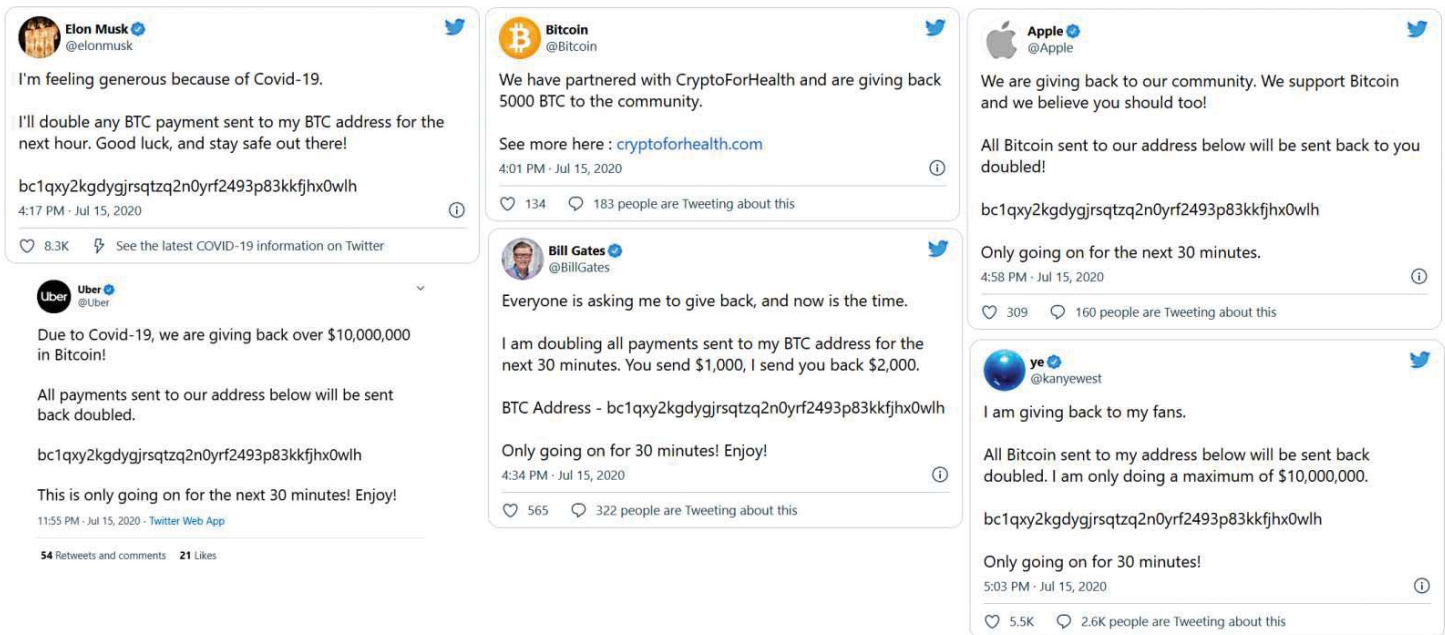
Elon Musk
@elonmusk

I'm feeling generous because of Covid-19.

I'll double any BTC payment sent to my BTC address for the next hour. Good luck, and stay safe out there!

bc1qxy2kgdygjrsqtzq2n0yrf2493p83kkfjhx0wlh

4:17 PM · Jul 15, 2020

8.3K See the latest COVID-19 information on Twitter

Uber
@Uber

Due to Covid-19, we are giving back over $10,000,000 in Bitcoin!

All payments sent to our address below will be sent back doubled.

bc1qxy2kgdygjrsqtzq2n0yrf2493p83kkfjhx0wlh

This is only going on for the next 30 minutes! Enjoy!

11:55 PM · Jul 15, 2020 · Twitter Web App

54 Retweets and comments 21 Likes

Bitcoin
@Bitcoin

We have partnered with CryptoForHealth and are giving back 5000 BTC to the community.

See more here : cryptoforhealth.com

4:01 PM · Jul 15, 2020

134 183 people are Tweeting about this

Bill Gates
@BillGates

Everyone is asking me to give back, and now is the time.

I am doubling all payments sent to my BTC address for the next 30 minutes. You send $1,000, I send you back $2,000.

BTC Address - bc1qxy2kgdygjrsqtzq2n0yrf2493p83kkfjhx0wlh

Only going on for 30 minutes! Enjoy!

4:34 PM · Jul 15, 2020

565 322 people are Tweeting about this

Apple
@Apple

We are giving back to our community. We support Bitcoin and we believe you should too!

All Bitcoin sent to our address below will be sent back to you doubled!

bc1qxy2kgdygjrsqtzq2n0yrf2493p83kkfjhx0wlh

Only going on for the next 30 minutes.

4:58 PM · Jul 15, 2020

309 160 people are Tweeting about this

ye
@kanyewest

I am giving back to my fans.

All Bitcoin sent to my address below will be sent back doubled. I am only doing a maximum of $10,000,000.

bc1qxy2kgdygjrsqtzq2n0yrf2493p83kkfjhx0wlh

Only going on for 30 minutes!

5:03 PM · Jul 15, 2020

5.5K 2.6K people are Tweeting about this